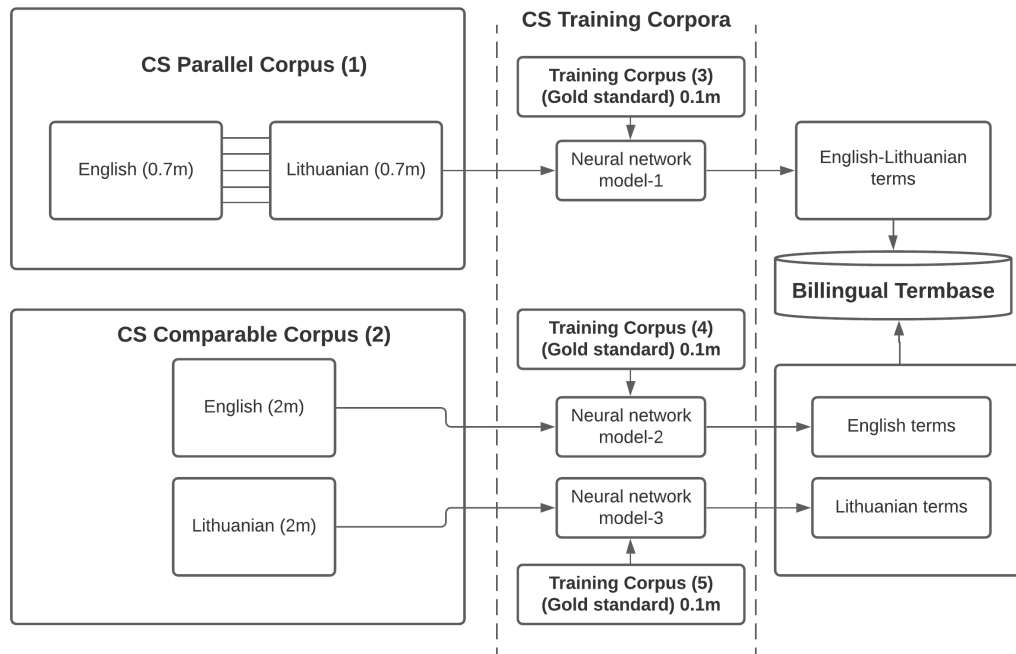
CS Training Corpora

CS Parallel Corpus (1)

English (0.7m)

Lithuanian (0.7m)

Training Corpus (3)
(Gold standard) 0.1m

Neural network model-1

English-Lithuanian terms

Billingual Termbase

CS Comparable Corpus (2)

Training Corpus (4)
(Gold standard) 0.1m

English (2m)

Neural network model-2

English terms

Lithuanian (2m)

Neural network model-3

Lithuanian terms

Training Corpus (5)
(Gold standard) 0.1m